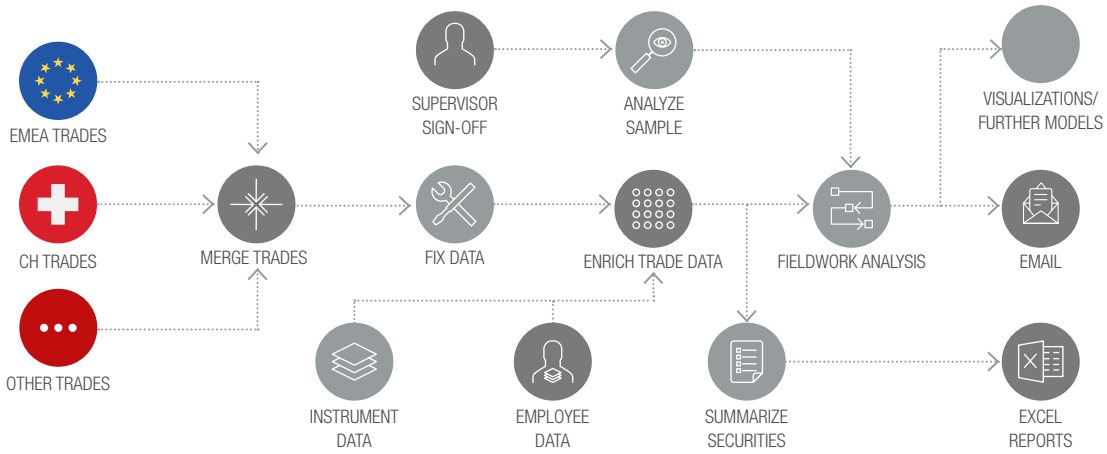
EMEA TRADES

CH TRADES

OTHER TRADES

MERGE TRADES

SUPERVISOR SIGN-OFF

ANALYZE SAMPLE

FIX DATA

ENRICH TRADE DATA

INSTRUMENT DATA

EMPLOYEE DATA

FIELDWORK ANALYSIS

SUMMARIZE SECURITIES

VISUALIZATIONS/ FURTHER MODELS

EMAIL

EXCEL REPORTS